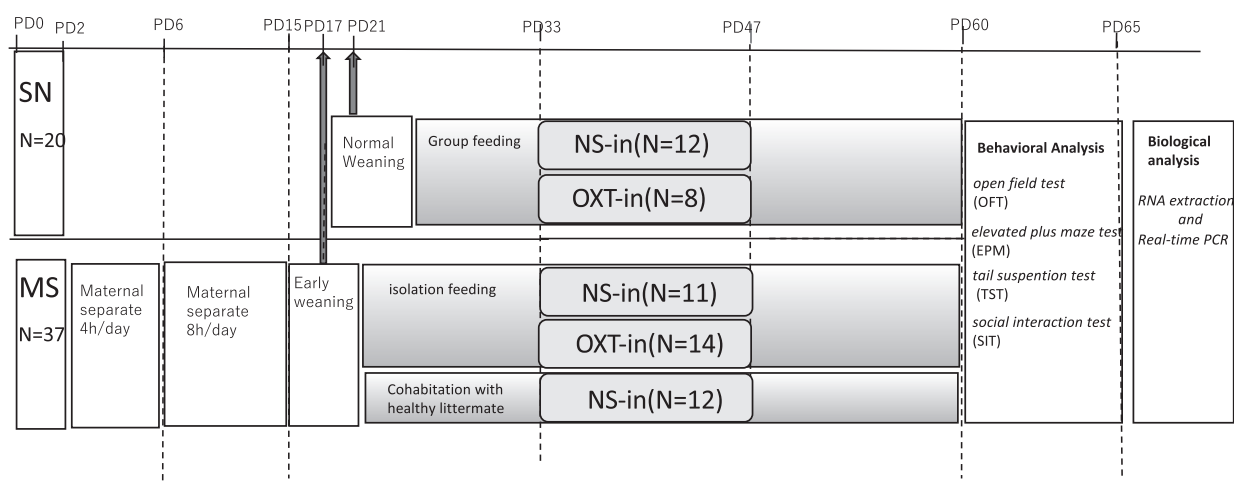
PD0 PD2 PD6 PD15 PD17 PD21 PD33 PD47 PD60 PD65

SN
N=20

Normal Weaning

Group feeding

NS-in(N=12)

OXT-in(N=8)

Behavioral Analysis

open field test (OFT)

elevated plus maze test (EPM)

tail suspention test (TST)

social interaction test (SIT)

Biological analysis

RNA extraction and Real-time PCR

MS
N=37

Maternal separate 4h/day

Maternal separate 8h/day

Early weaning

isolation feeding

NS-in(N=11)

OXT-in(N=14)

Cohabitation with healthy littermate

NS-in(N=12)